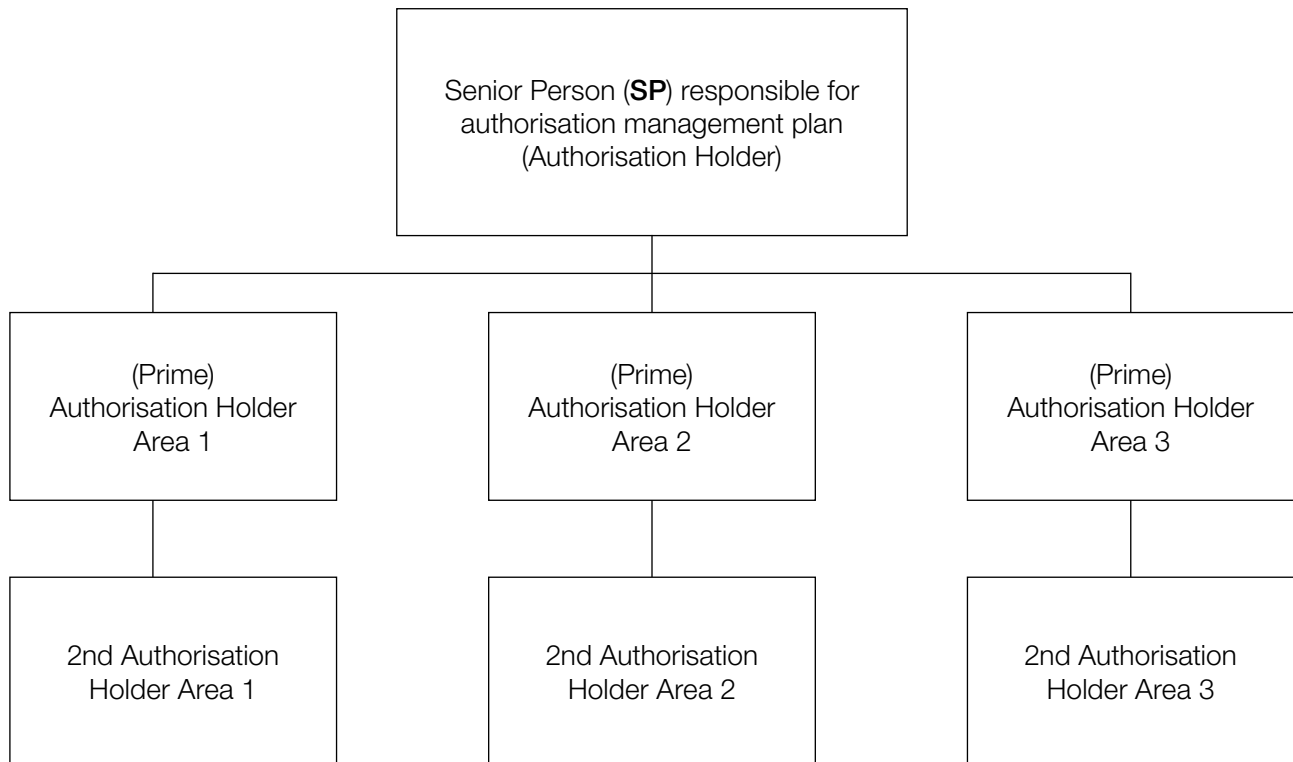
Senior Person (SP) responsible for authorisation management plan (Authorisation Holder)

(Prime) Authorisation Holder Area 1

(Prime) Authorisation Holder Area 2

(Prime) Authorisation Holder Area 3

2nd Authorisation Holder Area 1

2nd Authorisation Holder Area 2

2nd Authorisation Holder Area 3